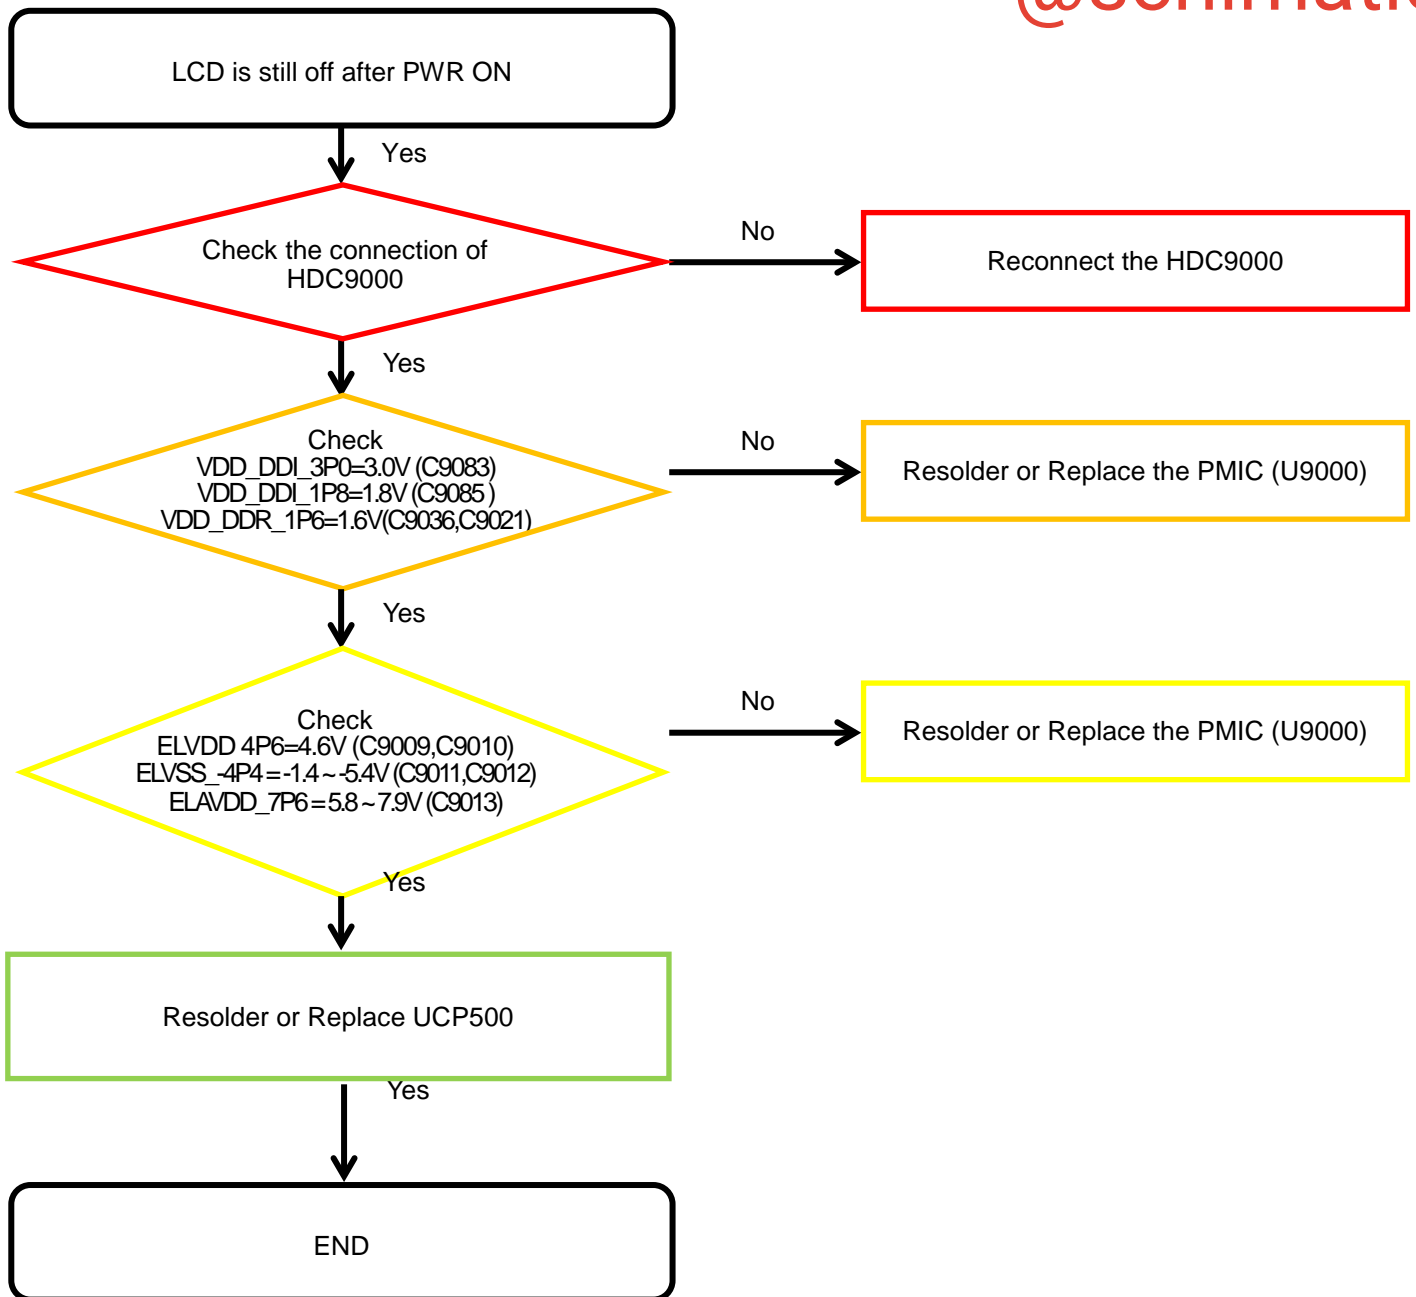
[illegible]

LCD is still off after PWR ON

Yes

Check the connection of HDC9000

No

Reconnect the HDC9000

Yes

Check
VDD_DDI_3P0=3.0V (C9083)
VDD_DDI_1P8=1.8V (C9085)
VDD_DDR_1P6=1.6V(C9036,C9021)

No

Resolder or Replace the PMIC (U9000)

Yes

Check
ELVDD 4P6=4.6V (C9009,C9010)
ELVSS_-4P4=-1.4~-5.4V (C9011,C9012)
ELAVDD_7P6=5.8~7.9V (C9013)

No

Resolder or Replace the PMIC (U9000)

Yes

Resolder or Replace UCP500

Yes

END